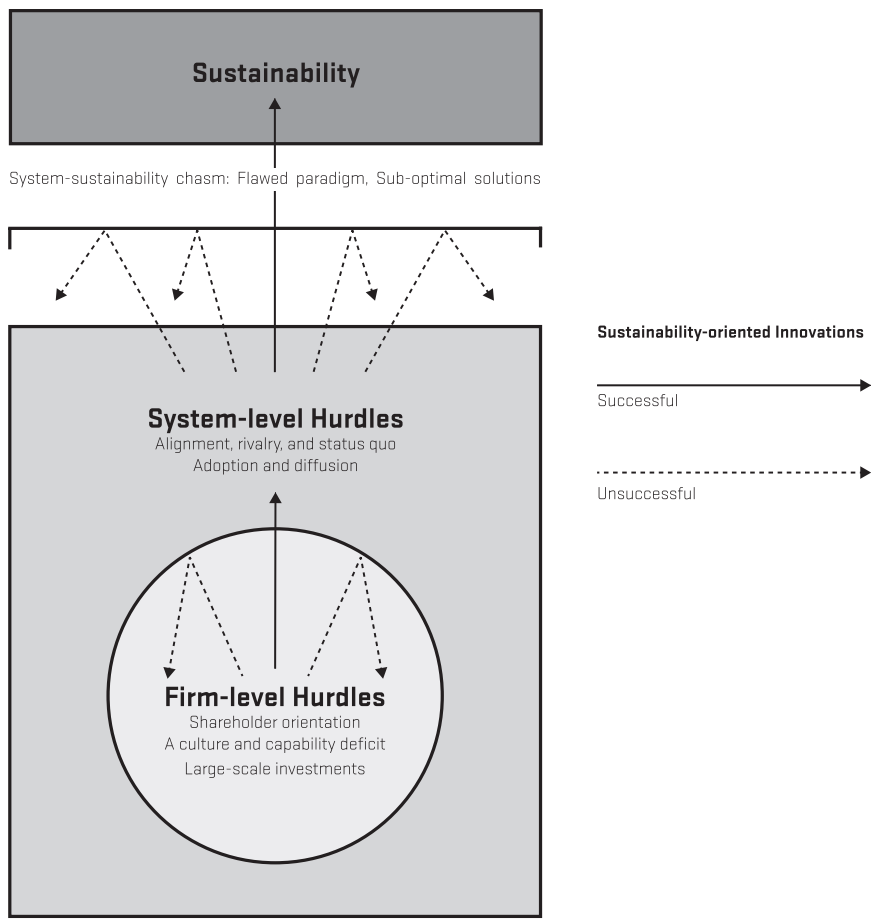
Sustainability

System-sustainability chasm: Flawed paradigm, Sub-optimal solutions

System-level Hurdles
Alignment, rivalry, and status quo
Adoption and diffusion

Firm-level Hurdles
Shareholder orientation
A culture and capability deficit
Large-scale investments

Sustainability-oriented Innovations

Successful

Unsuccessful